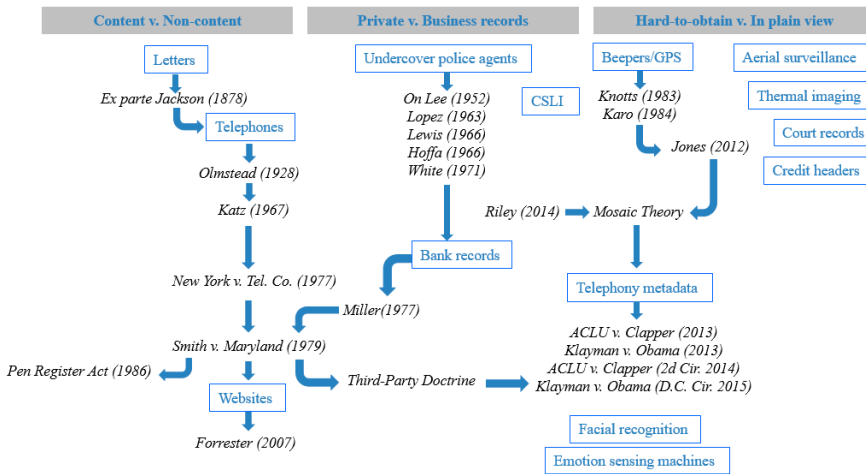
Content v. Non-content

Letters

Ex parte Jackson (1878)

Telephones

Olmstead (1928)

Katz (1967)

New York v. Tel. Co. (1977)

Smith v. Maryland (1979)

Pen Register Act (1986)

Websites

Forrester (2007)

Private v. Business records

Undercover police agents

On Lee (1952)
Lopez (1963)
Lewis (1966)
Hoffa (1966)
White (1971)

CSLI

Bank records

Miller(1977)

Third-Party Doctrine

Hard-to-obtain v. In plain view

Beepers/GPS

Knotts (1983)
Karo (1984)

Jones (2012)

Aerial surveillance

Thermal imaging

Court records

Credit headers

Riley (2014)

Mosaic Theory

Telephony metadata

ACLU v. Clapper (2013)
Klayman v. Obama (2013)
ACLU v. Clapper (2d Cir. 2014)
Klayman v. Obama (D.C. Cir. 2015)

Facial recognition

Emotion sensing machines